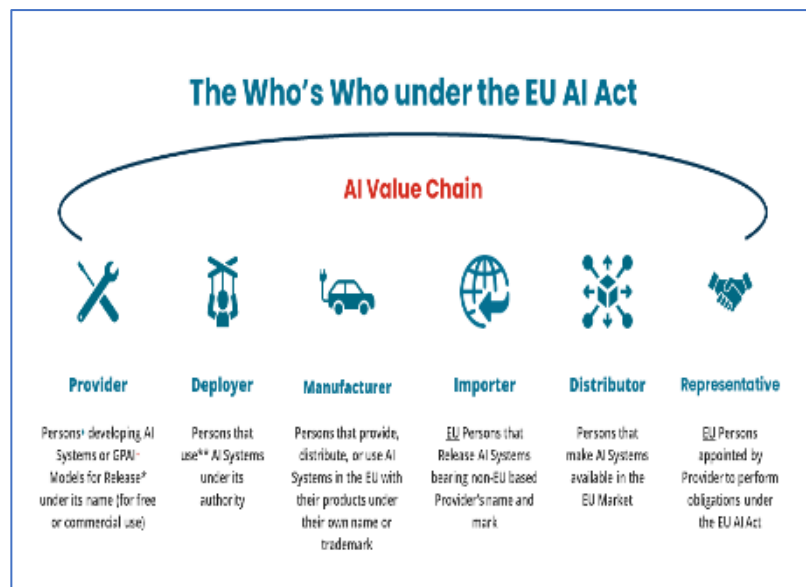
The Who's Who under the EU AI Act

AI Value Chain

Provider

Persons¹ developing AI Systems or GPAI Models for Release* under its name (for free or commercial use)

Deployer

Persons that use** AI Systems under its authority

Manufacturer

Persons that provide, distribute, or use AI Systems in the EU with their products under their own name or trademark

Importer

EU Persons that Release AI Systems bearing non-EU based Provider's name and mark

Distributor

Persons that make AI Systems available in the EU Market

Representative

EU Persons appointed by Provider to perform obligations under the EU AI Act